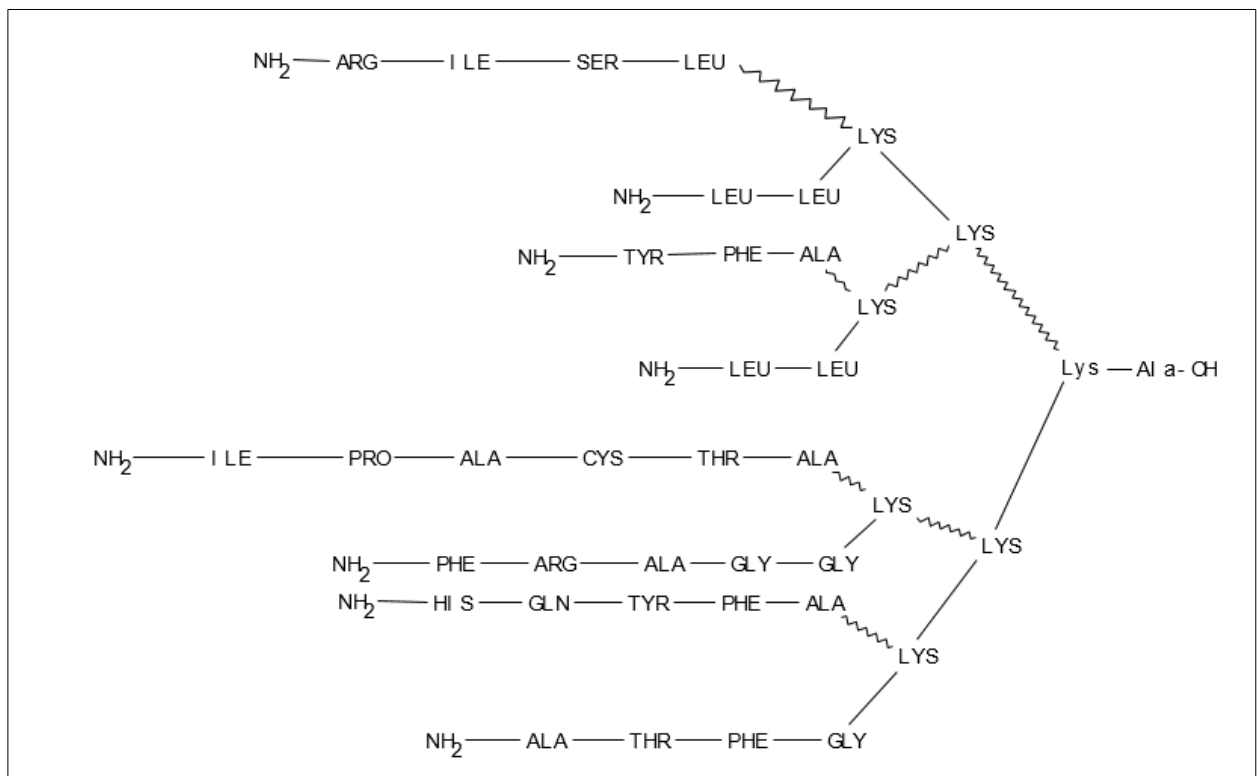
$NH_2$ — ARG — ILE — SER — LEU

LYS

$NH_2$ — LEU — LEU

LYS

$NH_2$ — TYR — PHE — ALA

LYS

$NH_2$ — LEU — LEU

Lys — Ala-OH

$NH_2$ — ILE — PRO — ALA — CYS — THR — ALA

LYS

LYS

$NH_2$ — PHE — ARG — ALA — GLY — GLY

$NH_2$ — HIS — GLN — TYR — PHE — ALA

LYS

$NH_2$ — ALA — THR — PHE — GLY